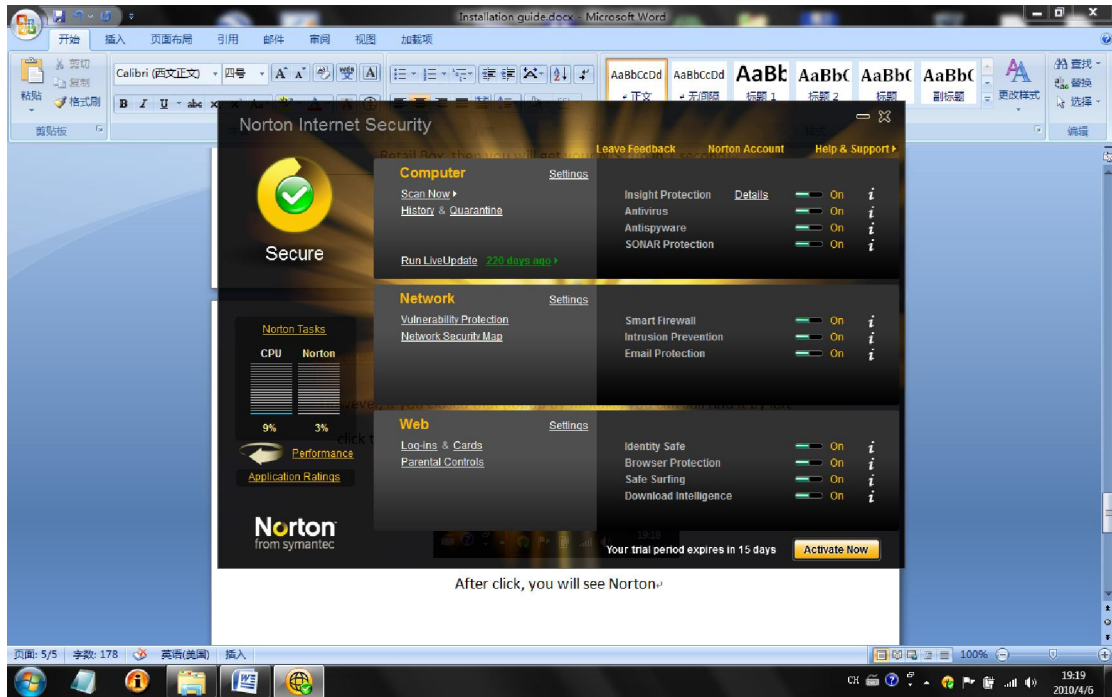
Installation guide.docx - Microsoft Word

开始 插入 页面布局 引用 邮件 审阅 视图 加载项

剪切 复制 格式刷 粘贴 剪贴板

Calibri (西文正文) 四号

AaBbCcDd 正文 AaBbCcDd 无间隔 AaBb 标题 1 AaBbC 标题 2 AaBbC 标题 AaBbC 副标题 更改样式

查找 替换 选择 编辑

Norton Internet Security

Leave Feedback Norton Account Help & Support

Secure

Computer Settings
Scan Now
History & Quarantine
Run LiveUpdate 220 days ago

Insight Protection Details On
Antivirus On
Antispyware On
SONAR Protection On

Norton Tasks
CPU Norton
9% 3%
Performance
Application Ratings

Network Settings
Vulnerability Protection
Network Security Map

Smart Firewall On
Intrusion Prevention On
Email Protection On

Web Settings
Log-ins & Cards
Parental Controls

Identity Safe On
Browser Protection On
Safe Surfing On
Download Intelligence On

Norton from symantec

Your trial period expires in 15 days Activate Now

After click, you will see Norton

页面: 5/5 字数: 178 英语(美国) 插入 100%

19:19 2010/4/6